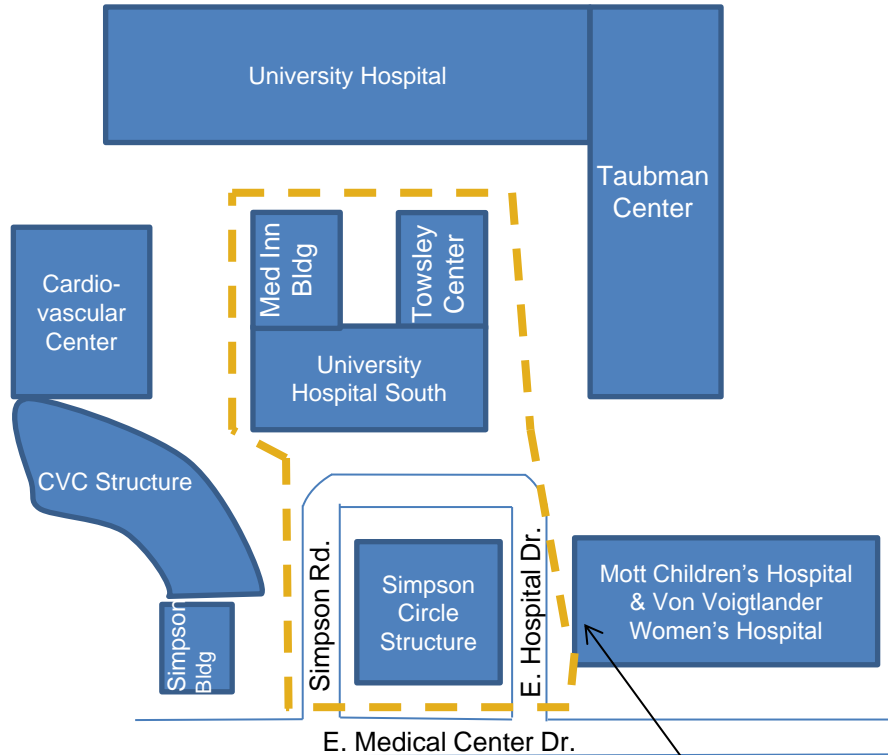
University Hospital

Taubman Center

Med Inn Bldg

Towsley Center

University Hospital South

Cardio-vascular Center

CVC Structure

Simpson Bldg

Simpson Rd.

Simpson Circle Structure

E. Hospital Dr.

Mott Children's Hospital & Von Voigtlander Women's Hospital

E. Medical Center Dr.